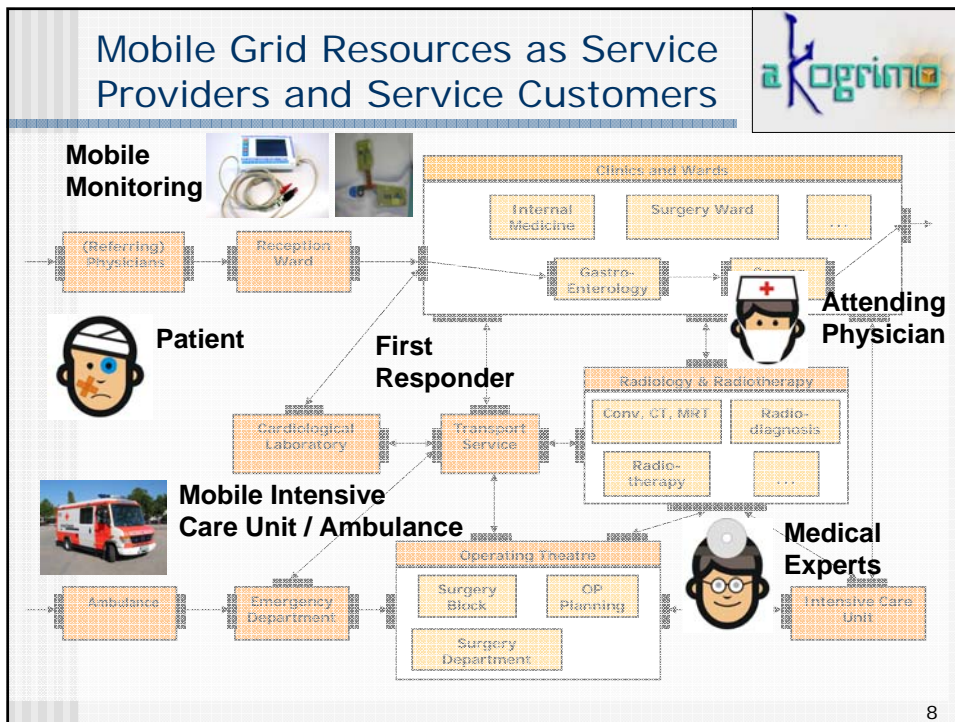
Mobile Grid Resources as Service Providers and Service Customers

aKogrimo

Mobile Monitoring

Clinics and Wards

Internal Medicine

Surgery Ward

...

(Referring) Physicians

Reception Ward

Gastro-Enterology

Attending Physician

Patient

First Responder

Radiology & Radiotherapy

Cardiological Laboratory

Transport Service

Conv. CT, MRT

Radio-diagnosis

Radio-therapy

...

Mobile Intensive Care Unit / Ambulance

Medical Experts

Operating Theatre

Ambulance

Emergency Department

Surgery Block

OP Planning

Intensive Care Unit

Surgery Department

8